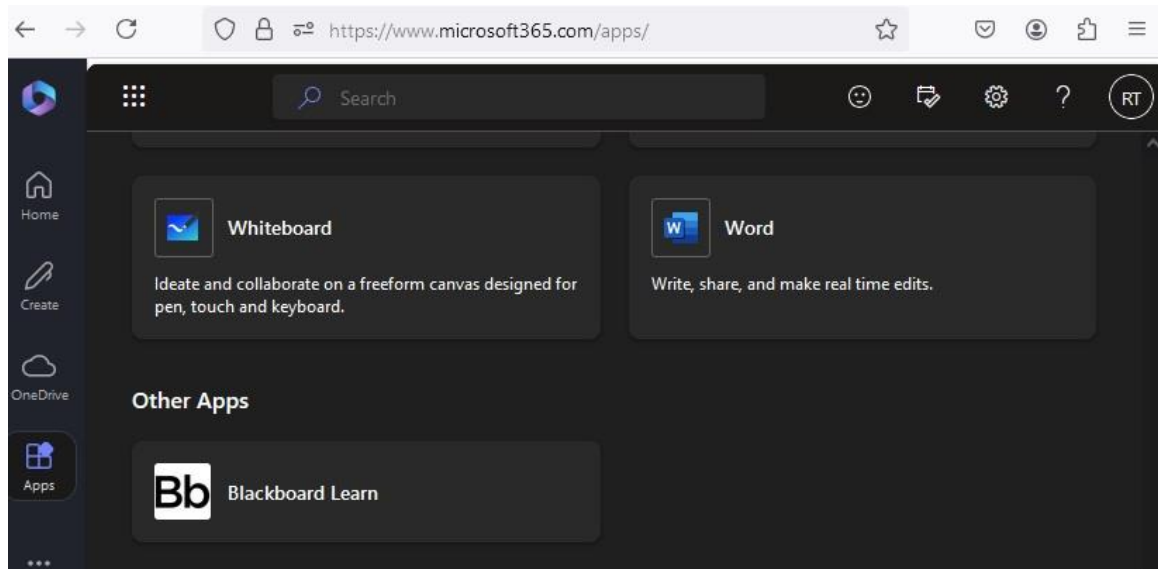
https://www.microsoft365.com/apps/

Search

RT

Home

Create

OneDrive

Apps

Whiteboard

Ideate and collaborate on a freeform canvas designed for pen, touch and keyboard.

W

Word

Write, share, and make real time edits.

Other Apps

Bb

Blackboard Learn